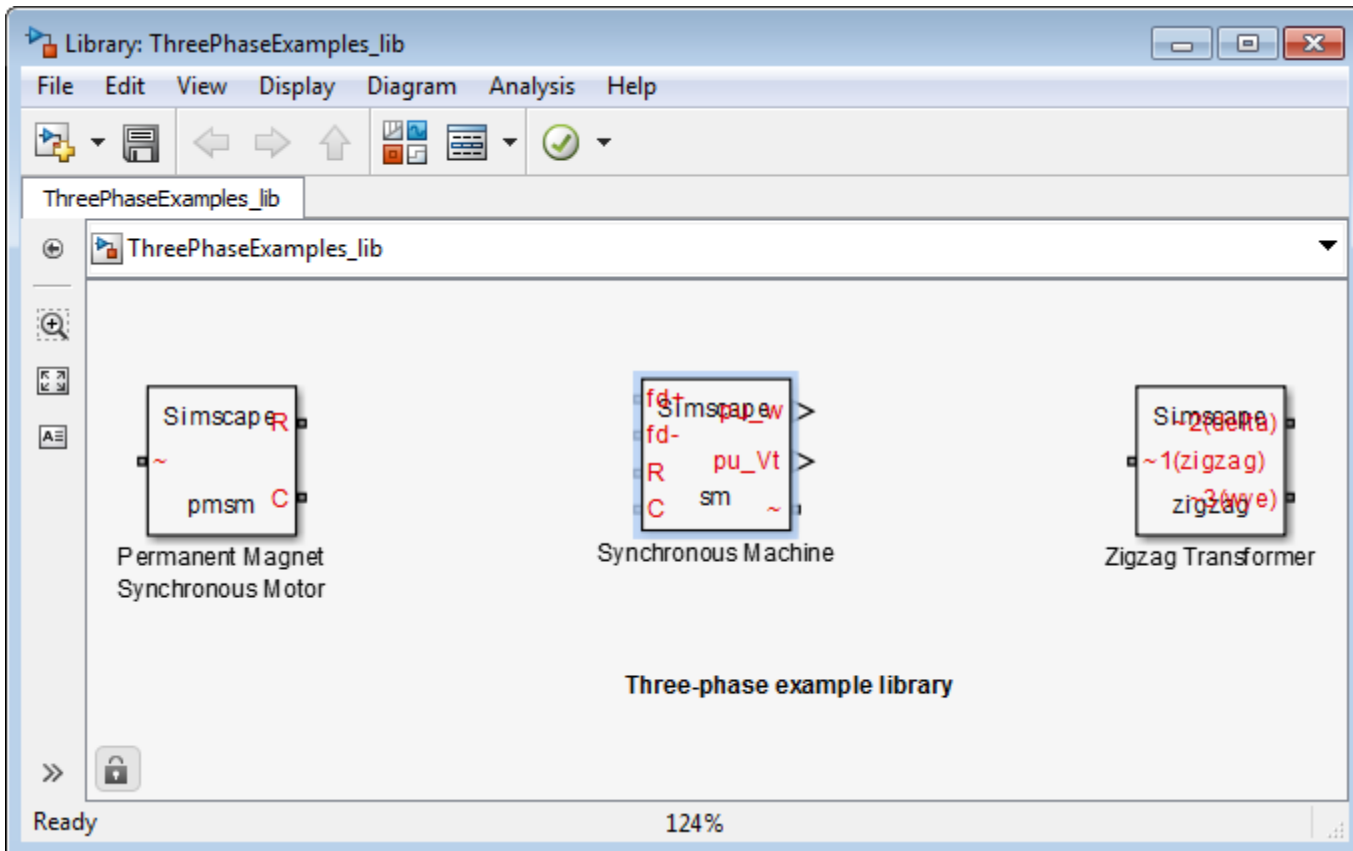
Library: ThreePhaseExamples_lib

File Edit View Display Diagram Analysis Help

ThreePhaseExamples_lib

ThreePhaseExamples_lib

Simscape
R
~
pmsm
C
Permanent Magnet Synchronous Motor

fd+
Simscape
pu_w
fd-
pu_Vt
R
sm
C
~
Synchronous Machine

Simscape
~2(delta)
~1(zigzag)
~3(wye)
zigzag
Zigzag Transformer

Three-phase example library

Ready
124%